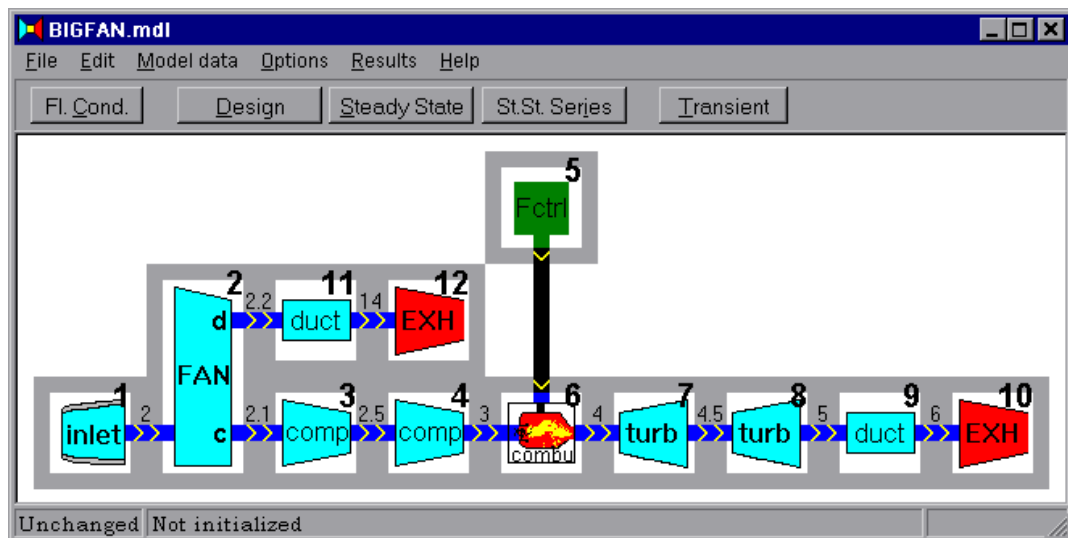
BIGFAN.mdl

File Edit Model data Options Results Help

Fl. Cond. Design Steady State St.St. Series Transient

5
Fctrl

2
FAN
d
c
2.2
11
duct
14
12
EXH

1
inlet
2
2.1
3
comp
2.5
4
comp
3
6
combu
4
7
turb
4.5
8
turb
5
9
duct
6
10
EXH

Unchanged Not initialized